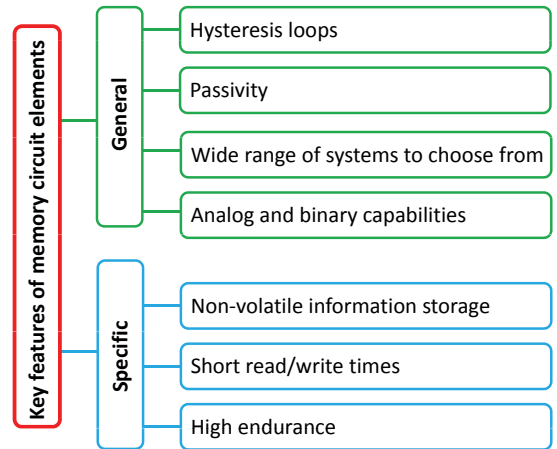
Key features of memory circuit elements

General

Hysteresis loops

Passivity

Wide range of systems to choose from

Analog and binary capabilities

Specific

Non-volatile information storage

Short read/write times

High endurance